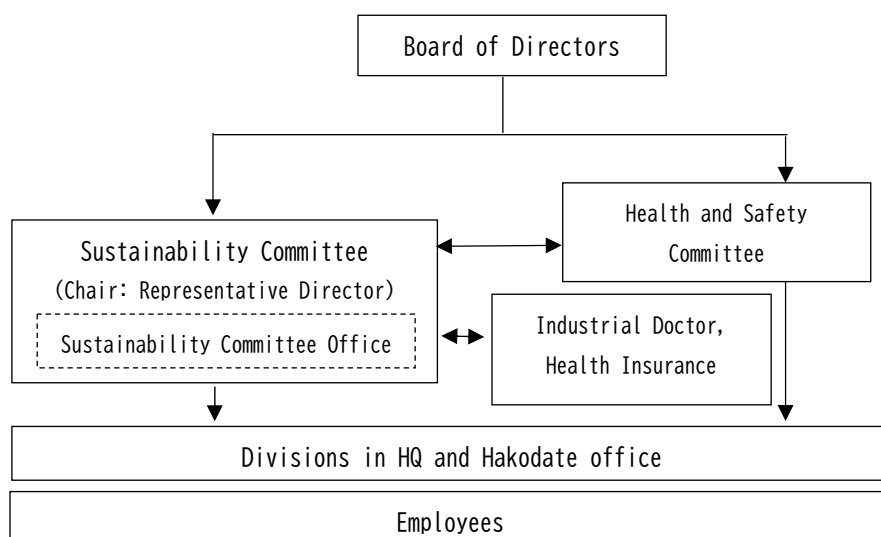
Board of Directors

Health and Safety Committee

Sustainability Committee
(Chair: Representative Director)

Sustainability Committee Office

Industrial Doctor, Health Insurance

Divisions in HQ and Hakodate office

Employees